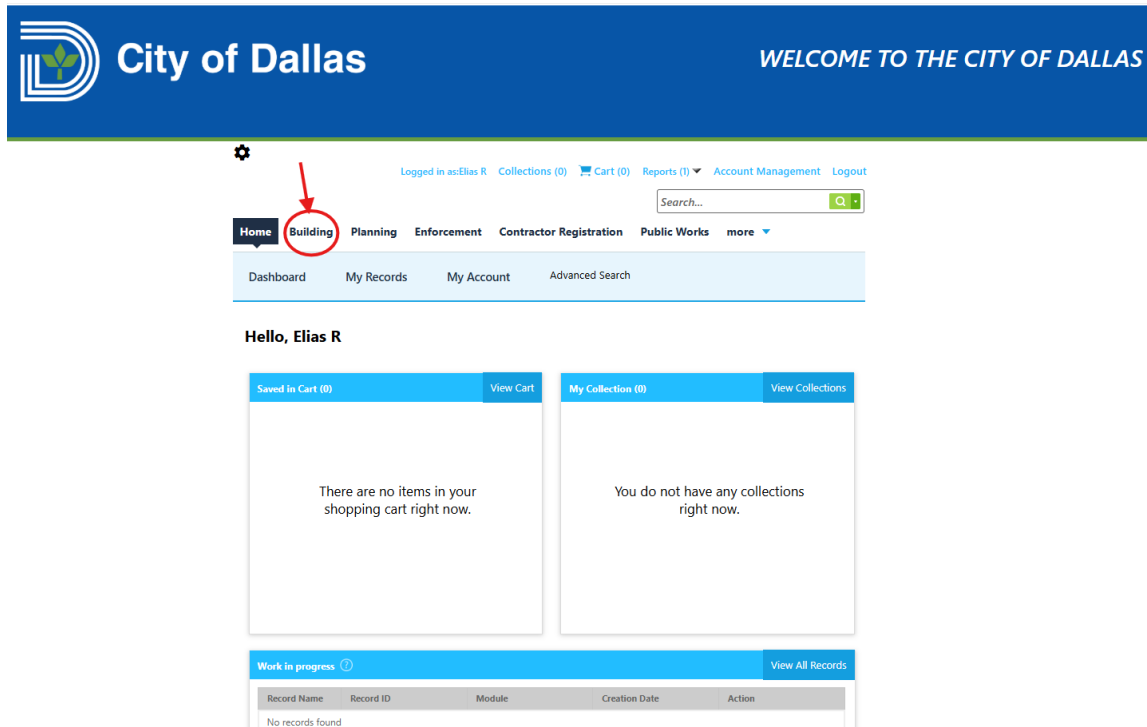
City of Dallas

WELCOME TO THE CITY OF DALLAS

Logged in as:Elias R Collections (0) Cart (0) Reports (1) Account Management Logout

Search...

Home Building Planning Enforcement Contractor Registration Public Works more

Dashboard My Records My Account Advanced Search

Hello, Elias R

Saved in Cart (0) View Cart

There are no items in your shopping cart right now.

My Collection (0) View Collections

You do not have any collections right now.

Work in progress View All Records

| Record Name | Record ID | Module | Creation Date | Action |
|---|---|---|---|---|
| No records found | | | | |